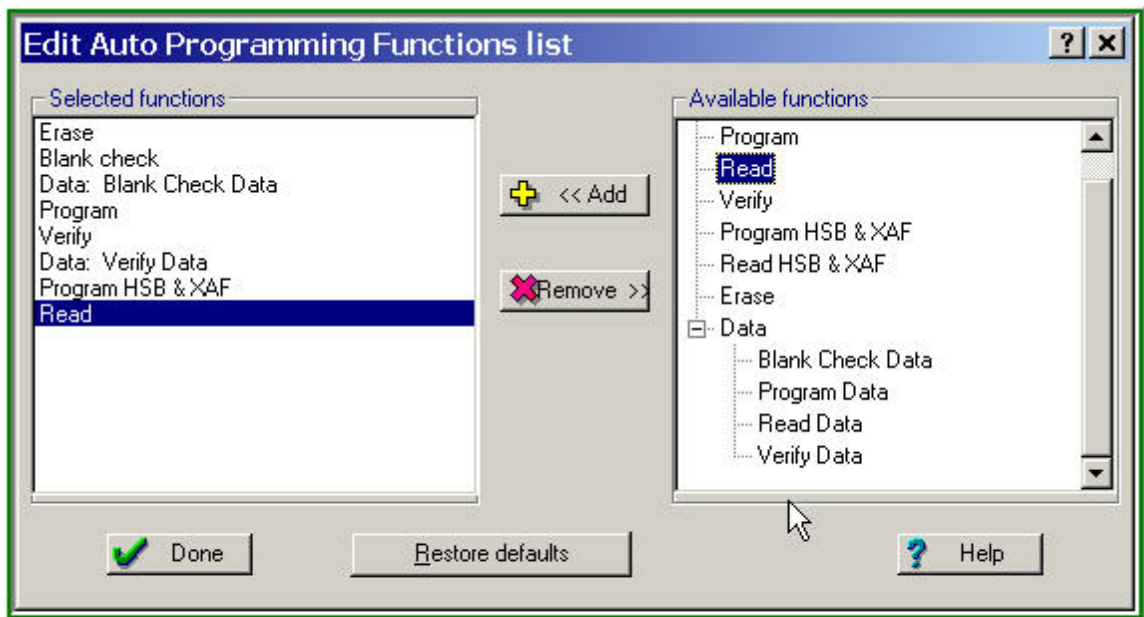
Edit Auto Programming Functions list

? X

Selected functions

Erase
Blank check
Data: Blank Check Data
Program
Verify
Data: Verify Data
Program HSB & XAF
Read

<< Add

Remove >>

Available functions

Program
Read
Verify
Program HSB & XAF
Read HSB & XAF
Erase
Data
Blank Check Data
Program Data
Read Data
Verify Data

Done

Restore defaults

Help